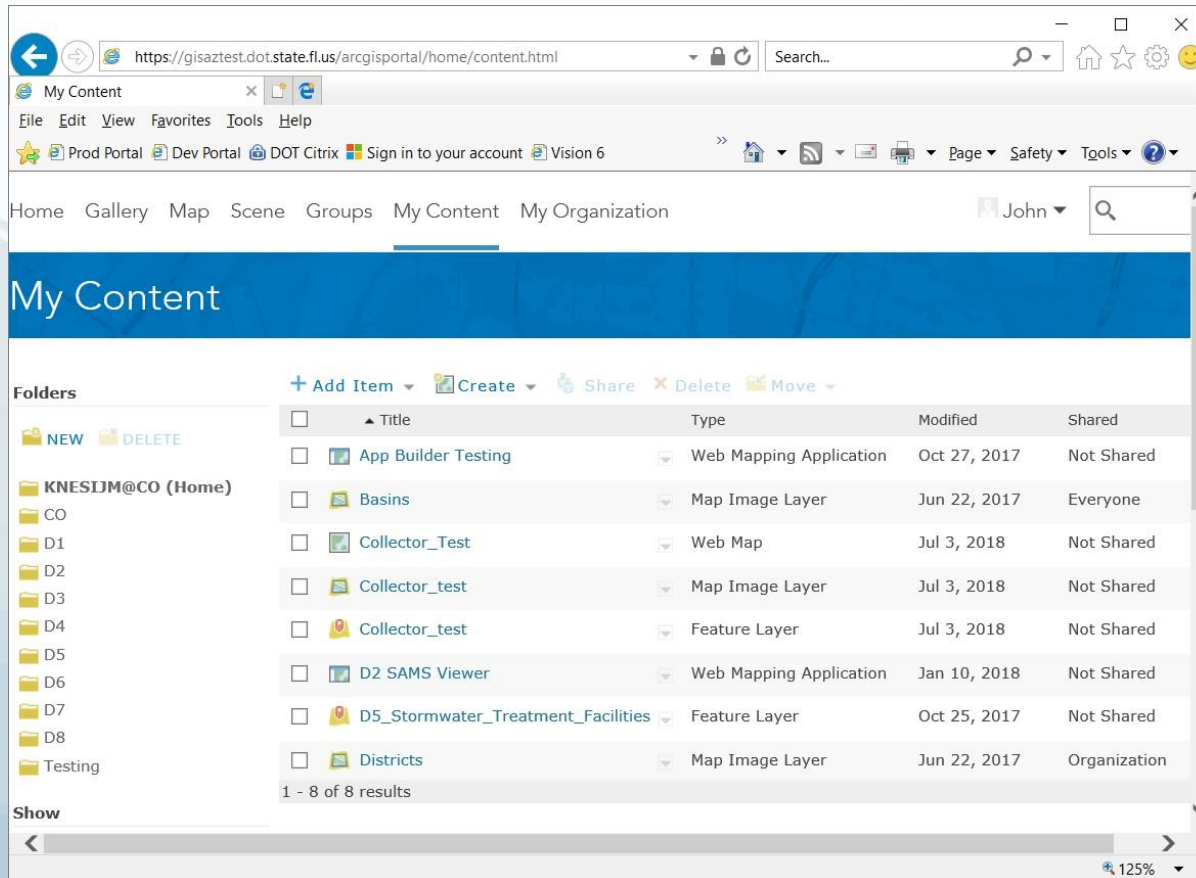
https://gisaztest.dot.state.fl.us/arcgisportal/home/content.html
Search...
My Content
File Edit View Favorites Tools Help
Prod Portal Dev Portal DOT Citrix Sign in to your account Vision 6
Page ▾ Safety ▾ Tools ▾

Home Gallery Map Scene Groups My Content My Organization
John ▾

My Content

Folders
NEW DELETE
KNESIJM@CO (Home)
CO
D1
D2
D3
D4
D5
D6
D7
D8
Testing
Show

+ Add Item ▾ Create ▾ Share ✕ Delete Move ▾

| | Title | Type | Modified | Shared |
|---|---|---|---|---|
| | App Builder Testing | Web Mapping Application | Oct 27, 2017 | Not Shared |
| | Basins | Map Image Layer | Jun 22, 2017 | Everyone |
| | Collector_Test | Web Map | Jul 3, 2018 | Not Shared |
| | Collector_test | Map Image Layer | Jul 3, 2018 | Not Shared |
| | Collector_test | Feature Layer | Jul 3, 2018 | Not Shared |
| | D2 SAMS Viewer | Web Mapping Application | Jan 10, 2018 | Not Shared |
| | D5_Stormwater_Treatment_Facilities | Feature Layer | Oct 25, 2017 | Not Shared |
| | Districts | Map Image Layer | Jun 22, 2017 | Organization |

1 - 8 of 8 results

125%